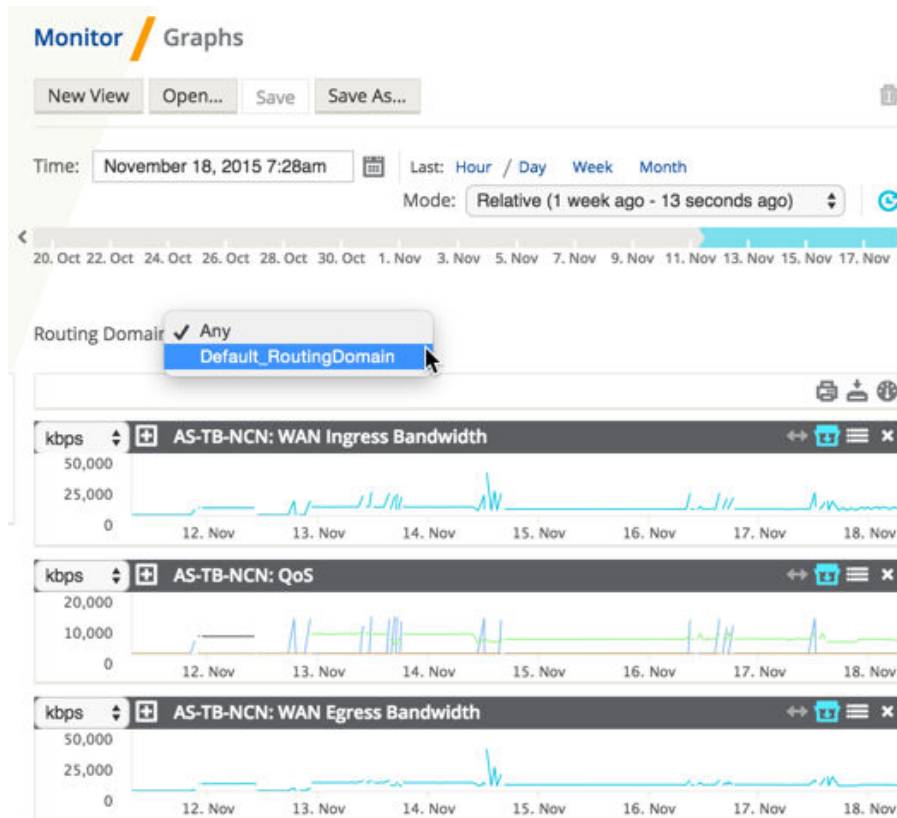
Monitor / Graphs

New View Open... Save Save As...

Time: November 18, 2015 7:28am Last: Hour / Day Week Month

Mode: Relative (1 week ago - 13 seconds ago)

20. Oct 22. Oct 24. Oct 26. Oct 28. Oct 30. Oct 1. Nov 3. Nov 5. Nov 7. Nov 9. Nov 11. Nov 13. Nov 15. Nov 17. Nov

Routing Domain ✓ Any
Default_RoutingDomain

kbps AS-TB-NCN: WAN Ingress Bandwidth
50,000
25,000
0
12. Nov 13. Nov 14. Nov 15. Nov 16. Nov 17. Nov 18. Nov

kbps AS-TB-NCN: QoS
20,000
10,000
0
12. Nov 13. Nov 14. Nov 15. Nov 16. Nov 17. Nov 18. Nov

kbps AS-TB-NCN: WAN Egress Bandwidth
50,000
25,000
0
12. Nov 13. Nov 14. Nov 15. Nov 16. Nov 17. Nov 18. Nov